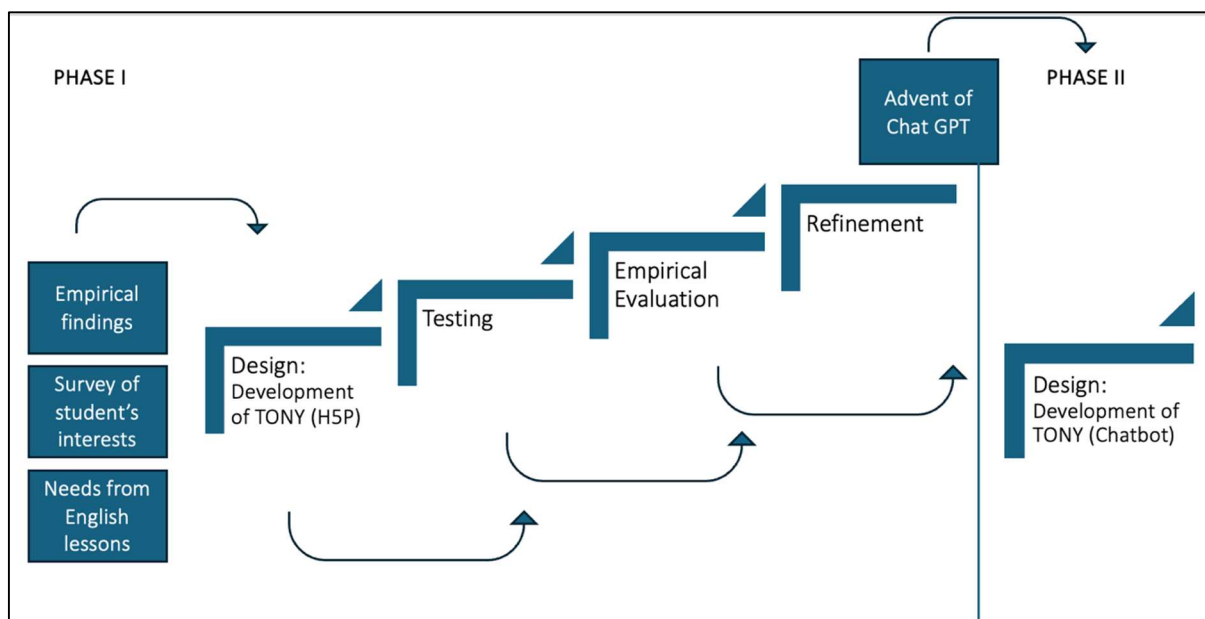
PHASE I

Advent of Chat GPT

PHASE II

Empirical findings

Survey of student's interests

Needs from English lessons

Design: Development of TONY (H5P)

Testing

Empirical Evaluation

Refinement

Design: Development of TONY (Chatbot)